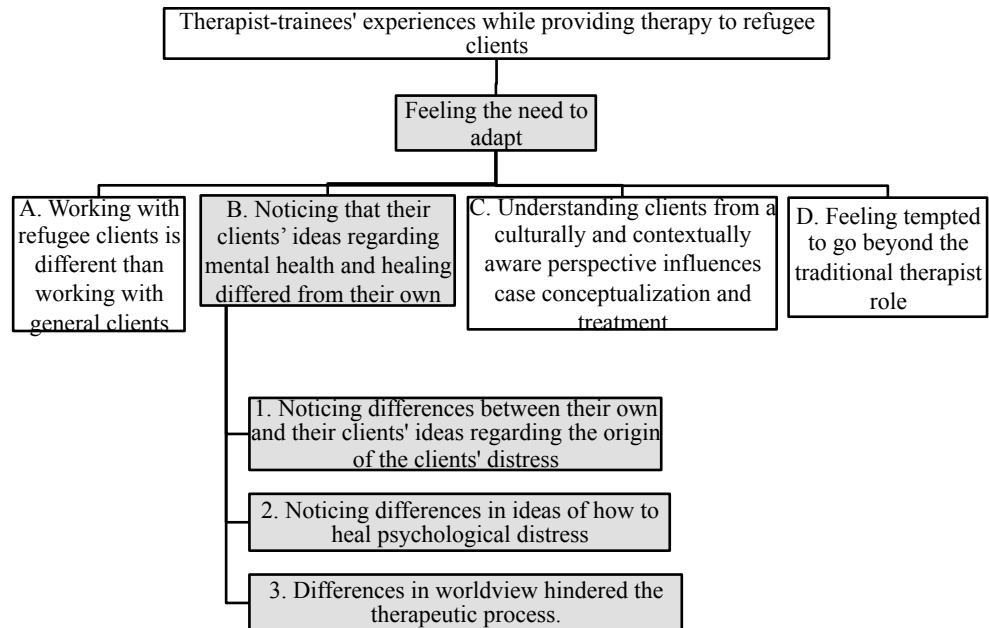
Therapist-trainees' experiences while providing therapy to refugee clients

Feeling the need to adapt

A. Working with refugee clients is different than working with general clients

B. Noticing that their clients' ideas regarding mental health and healing differed from their own

C. Understanding clients from a culturally and contextually aware perspective influences case conceptualization and treatment

D. Feeling tempted to go beyond the traditional therapist role

1. Noticing differences between their own and their clients' ideas regarding the origin of the clients' distress

2. Noticing differences in ideas of how to heal psychological distress

3. Differences in worldview hindered the therapeutic process.